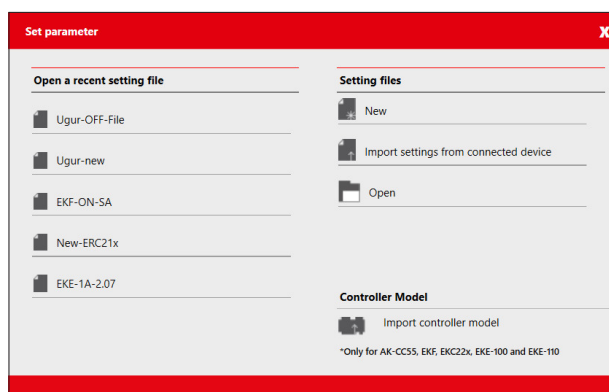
Set parameter

X

Open a recent setting file

Ugur-OFF-File

Ugur-new

EKF-ON-SA

New-ERC21x

EKE-1A-2.07

Setting files

New

Import settings from connected device

Open

Controller Model

Import controller model

*Only for AK-CC55, EKF, EKC22x, EKE-100 and EKE-110